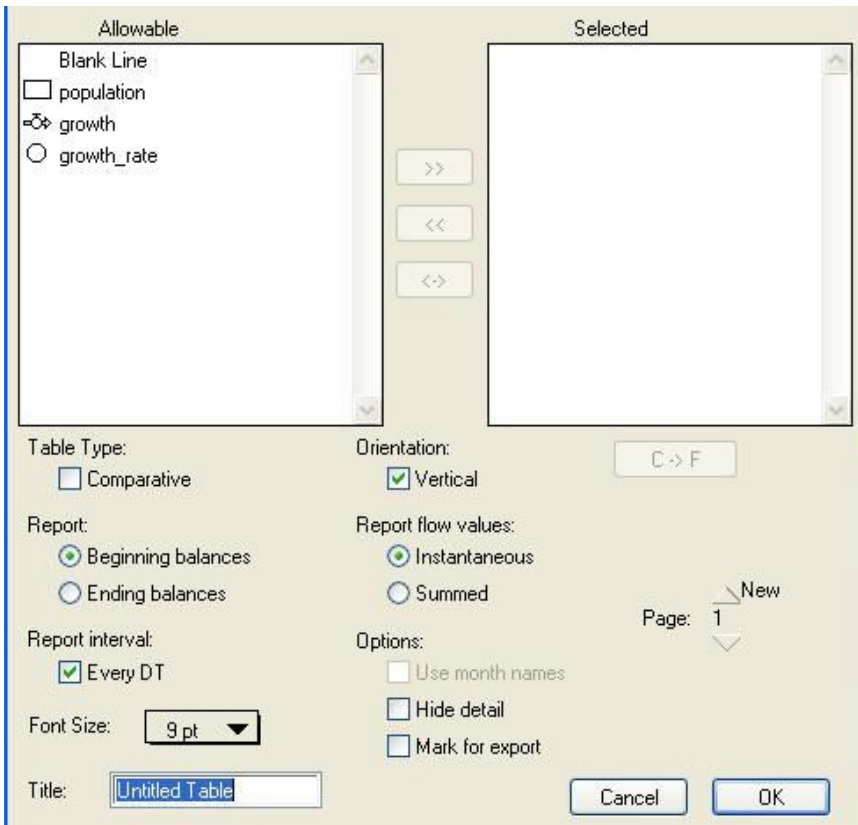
Allowable

Blank Line
population
growth
growth_rate

>>
<<
<->

Selected

C -> F

Table Type:
Comparative

Orientation:
Vertical

Report:
Beginning balances
Ending balances

Report flow values:
Instantaneous
Summed

Page: 1
New

Report interval:
Every DT

Options:
Use month names
Hide detail
Mark for export

Font Size: 9 pt

Title: Untitled Table

Cancel
OK